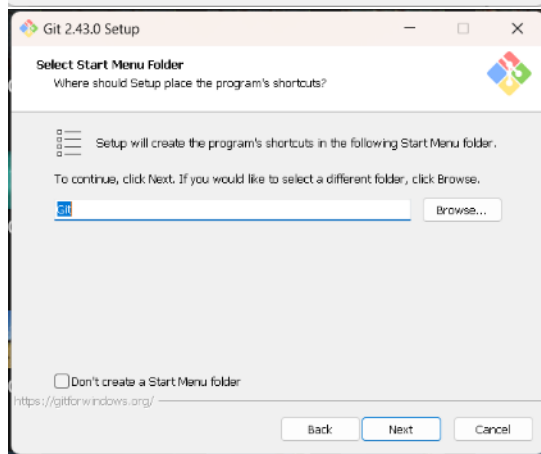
Git 2.43.0 Setup

Select Start Menu Folder
Where should Setup place the program's shortcuts?

Setup will create the program's shortcuts in the following Start Menu folder.

To continue, click Next. If you would like to select a different folder, click Browse.

Git

Browse...

Don't create a Start Menu folder

https://gitforwindows.org/

Back

Next

Cancel